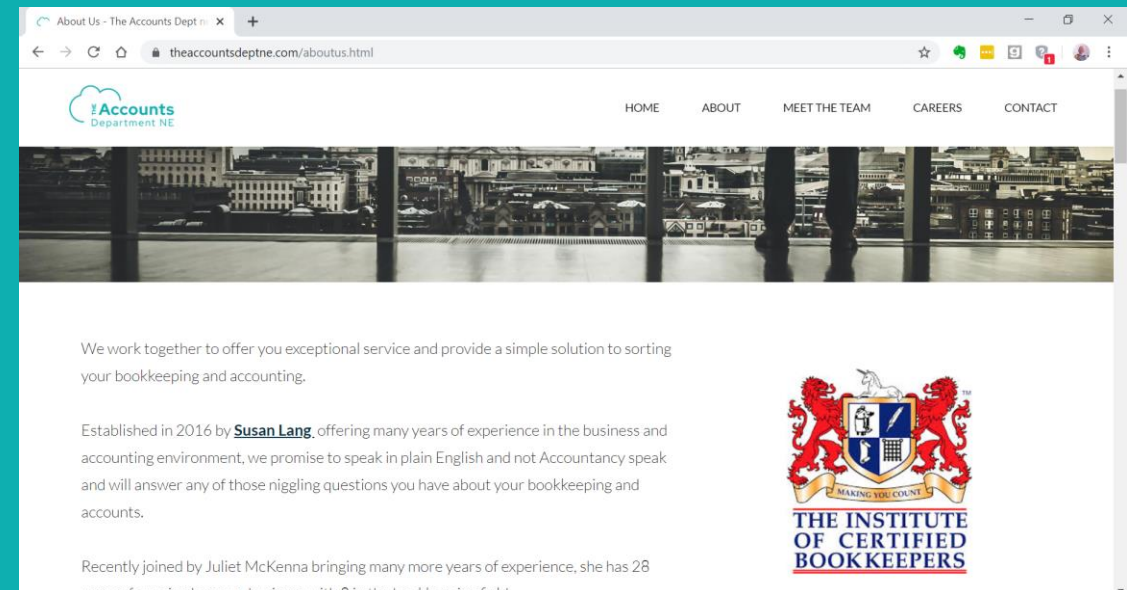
About Us - The Accounts Dept n ×
+
theaccountsdeptne.com/aboutus.html

THE Accounts Department NE

HOME ABOUT MEET THE TEAM CAREERS CONTACT

We work together to offer you exceptional service and provide a simple solution to sorting your bookkeeping and accounting.

Established in 2016 by **Susan Lang**, offering many years of experience in the business and accounting environment, we promise to speak in plain English and not Accountancy speak and will answer any of those niggling questions you have about your bookkeeping and accounts.

Recently joined by Juliet McKenna bringing many more years of experience, she has 28 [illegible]

MAKING YOU COUNT
THE INSTITUTE OF CERTIFIED BOOKKEEPERS